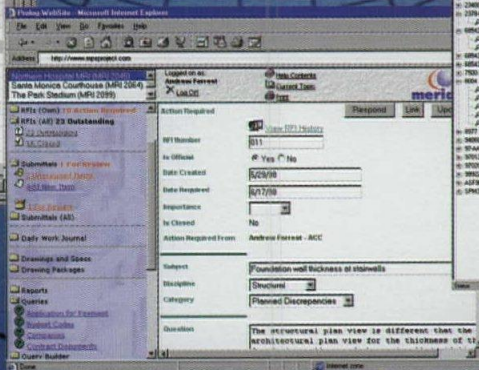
Prolog WebSite - Microsoft Internet Explorer

File Edit View Go Favorites Help

Address http://www.epsproject.com

Northern Hospital MRI (MRI 2049)
Santa Monica Courthouse (MRI 2064)
The Park Stadium (MPI 2099)

RFIs (Own) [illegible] Action Required
RFIs (All) 23 Outstanding
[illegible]
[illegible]

Submittals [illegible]
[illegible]
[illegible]

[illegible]
Submittals (All)

Daily Work Journal

Drawings and Specs
Drawing Packages

Reports
Queries
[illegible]
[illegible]
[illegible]
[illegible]
Query Builder

Logged on as:
Andrew Forrest
Log Off

Help Contents
Current Topic
Print

meri

Action Required

Respond
Link
Upd

View RFI History

RFI Number
011

Is Official
Yes
No

Date Created
5/29/98

Date Required
6/17/98

Importance

Is Closed
No

Action Required From
Andrew Forrest - ACC

Subject
Foundation wall thickness at stairwells

Discipline
Structural

Category
Planned Discrepancies

Question
The structural plan view is different that the architectural plan view for the thickness of t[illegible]

Internet zone